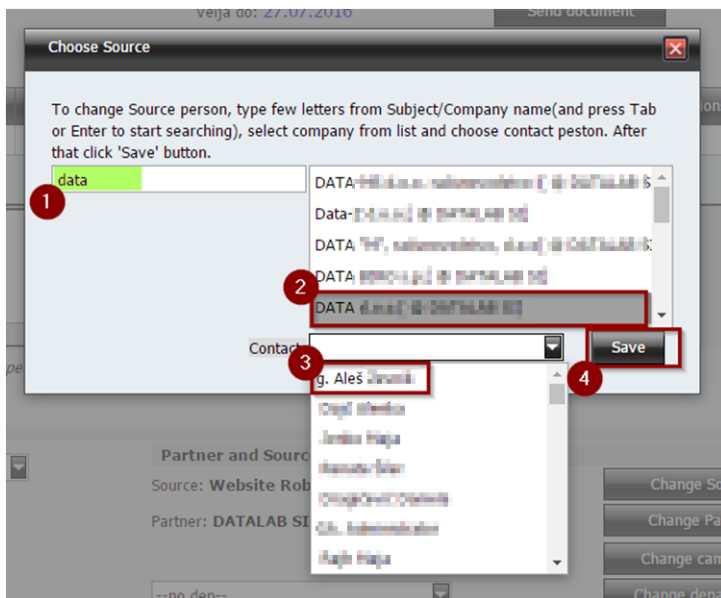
Velja do: 27.07.2016

Send document

Choose Source

To change Source person, type few letters from Subject/Company name(and press Tab or Enter to start searching), select company from list and choose contact peston. After that click 'Save' button.

data

1

DATA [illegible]
Data-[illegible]
DATA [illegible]
DATA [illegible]
DATA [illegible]

2

Contact

3

Save

4

g. Aleš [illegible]
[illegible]
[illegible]
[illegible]
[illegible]
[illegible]
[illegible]

Partner and Sourc

Source: Website Rob

Partner: DATALAB SI

Change So

Change Pa

Change cam

Change dep

--no dep--